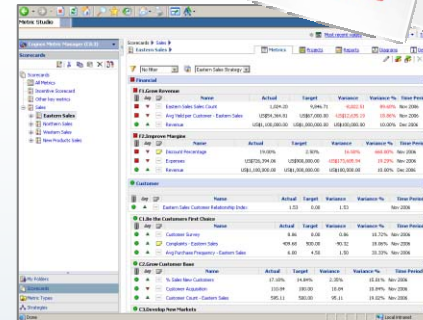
Metric Studio

Cognos Metric Manager (CILS)

Scorecards

Scorecards
All Metrics
Incentive Scorecard
Other key metrics
Sales
Eastern Sales
Northern Sales
Western Sales
New Products Sales

My Folders
Scorecards
Metric Types
Strategies

Scorecards ▶ Sales ▶
Eastern Sales ▶

Most recent values

Metrics | Projects | Reports | Diagrams | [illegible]

No filter | Eastern Sales Strategy

Financial

F1.Grow Revenue

| | Name | Actual | Target | Variance | Variance % | Time Period |
|---|---|---|---|---|---|---|
| | Eastern Sales Sales Count | 1,024.20 | 9,046.72 | -8,022.52 | -88.68% | Nov 2006 |
| | Avg Yield per Customer - Eastern Sales | US$4,564.91 | US$67,000.00 | US$62,435.10 | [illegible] | Nov 2006 |
| | Revenue | US$1,100,000.00 | US$1,200,000.00 | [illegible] | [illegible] | Dec 2006 |

F2.Improve Margin

| | Name | Actual | Target | Variance | Variance % | Time Period |
|---|---|---|---|---|---|---|
| | Discount Percentage | 19.00% | 2.50% | 16.50% | 660.00% | Nov 2006 |
| | Expenses | US$726,394.06 | US$900,000.00 | US$173,605.94 | 19.29% | Nov 2006 |
| | Revenue | US$1,100,000.00 | US$1,000,000.00 | US$100,000.00 | 10.00% | Dec 2006 |

Customer

| | Name | Actual | Target | Variance | Variance % | Time Period |
|---|---|---|---|---|---|---|
| | Eastern Sales Customer Relationship Index | 1.53 | 0.00 | 1.53 | | Nov 2006 |

C1.Be the Customers First Choice

| | Name | Actual | Target | Variance | Variance % | Time Period |
|---|---|---|---|---|---|---|
| | Customer Survey | 8.66 | 0.00 | 8.66 | | Nov 2006 |
| | Complaints - Eastern Sales | 409.68 | 500.00 | -90.32 | 18.06% | Nov 2006 |
| | Avg Purchase Frequency - Eastern Sales | 6.00 | 4.50 | 1.50 | 33.33% | Nov 2006 |

C2.Grow Customer Base

| | Name | Actual | Target | Variance | Variance % | Time Period |
|---|---|---|---|---|---|---|
| | % Sales New Customers | 17.00% | 14.94% | 2.05% | 13.69% | Nov 2006 |
| | Customer Acquisition | 210.09 | 200.00 | 10.09 | 10.09% | Nov 2006 |
| | Customer Count - Eastern Sales | 595.11 | 500.00 | 95.11 | 19.02% | Nov 2006 |

C3.Develop New Markets

Done | Local intranet